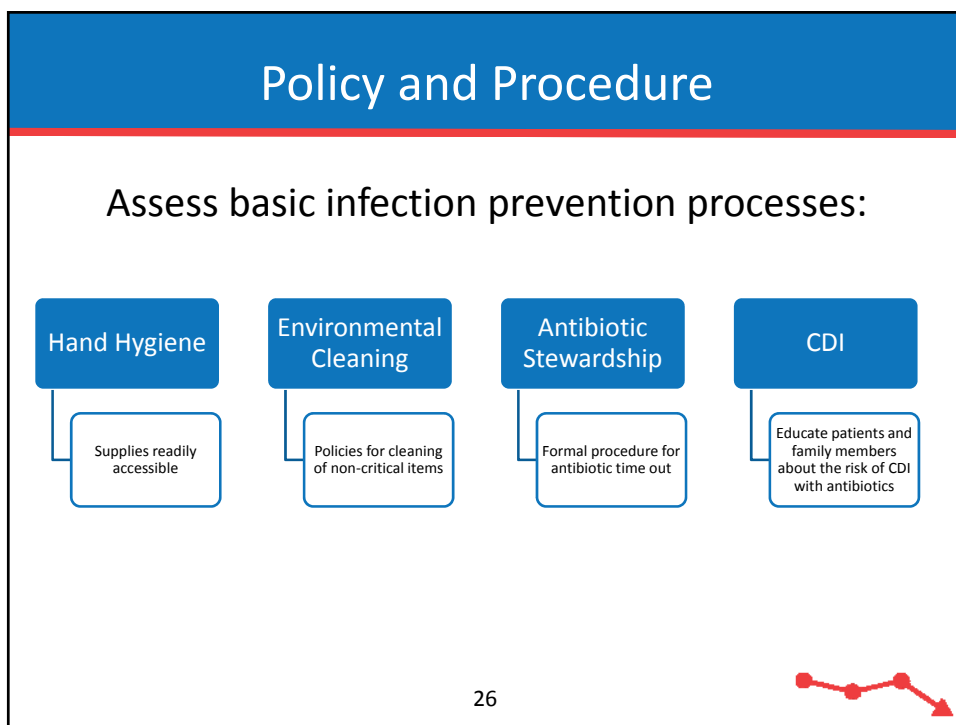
Policy and Procedure

Assess basic infection prevention processes:

Hand Hygiene

Supplies readily accessible

Environmental Cleaning

Policies for cleaning of non-critical items

Antibiotic Stewardship

Formal procedure for antibiotic time out

CDI

Educate patients and family members about the risk of CDI with antibiotics

26